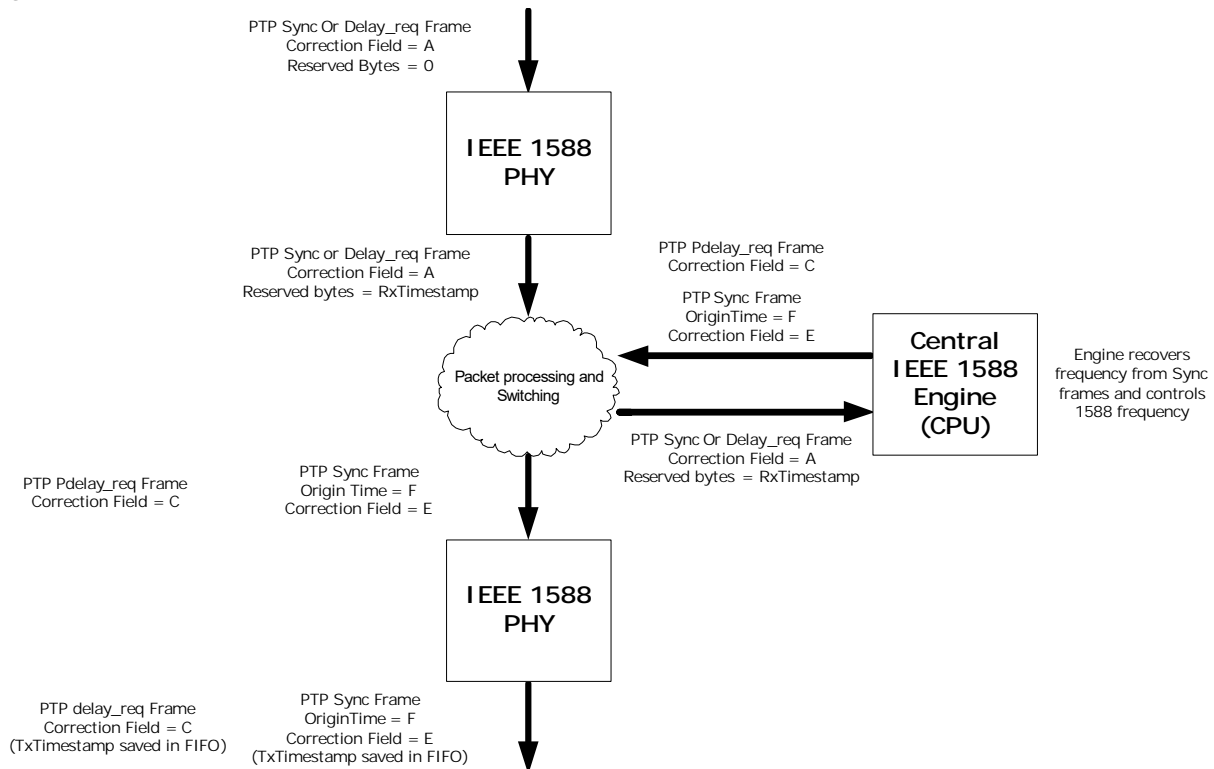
PTP Sync Or Delay_req Frame
Correction Field = A
Reserved Bytes = 0

IEEE 1588
PHY

PTP Sync or Delay_req Frame
Correction Field = A
Reserved bytes = RxTimestamp

PTP Pdelay_req Frame
Correction Field = C

PTP Sync Frame
OriginTime = F
Correction Field = E

Central
IEEE 1588
Engine
(CPU)

Engine recovers frequency from Sync frames and controls 1588 frequency

Packet processing and Switching

PTP Sync Or Delay_req Frame
Correction Field = A
Reserved bytes = RxTimestamp

PTP Pdelay_req Frame
Correction Field = C

PTP Sync Frame
Origin Time = F
Correction Field = E

IEEE 1588
PHY

PTP delay_req Frame
Correction Field = C
(TxTimestamp saved in FIFO)

PTP Sync Frame
OriginTime = F
Correction Field = E
(TxTimestamp saved in FIFO)